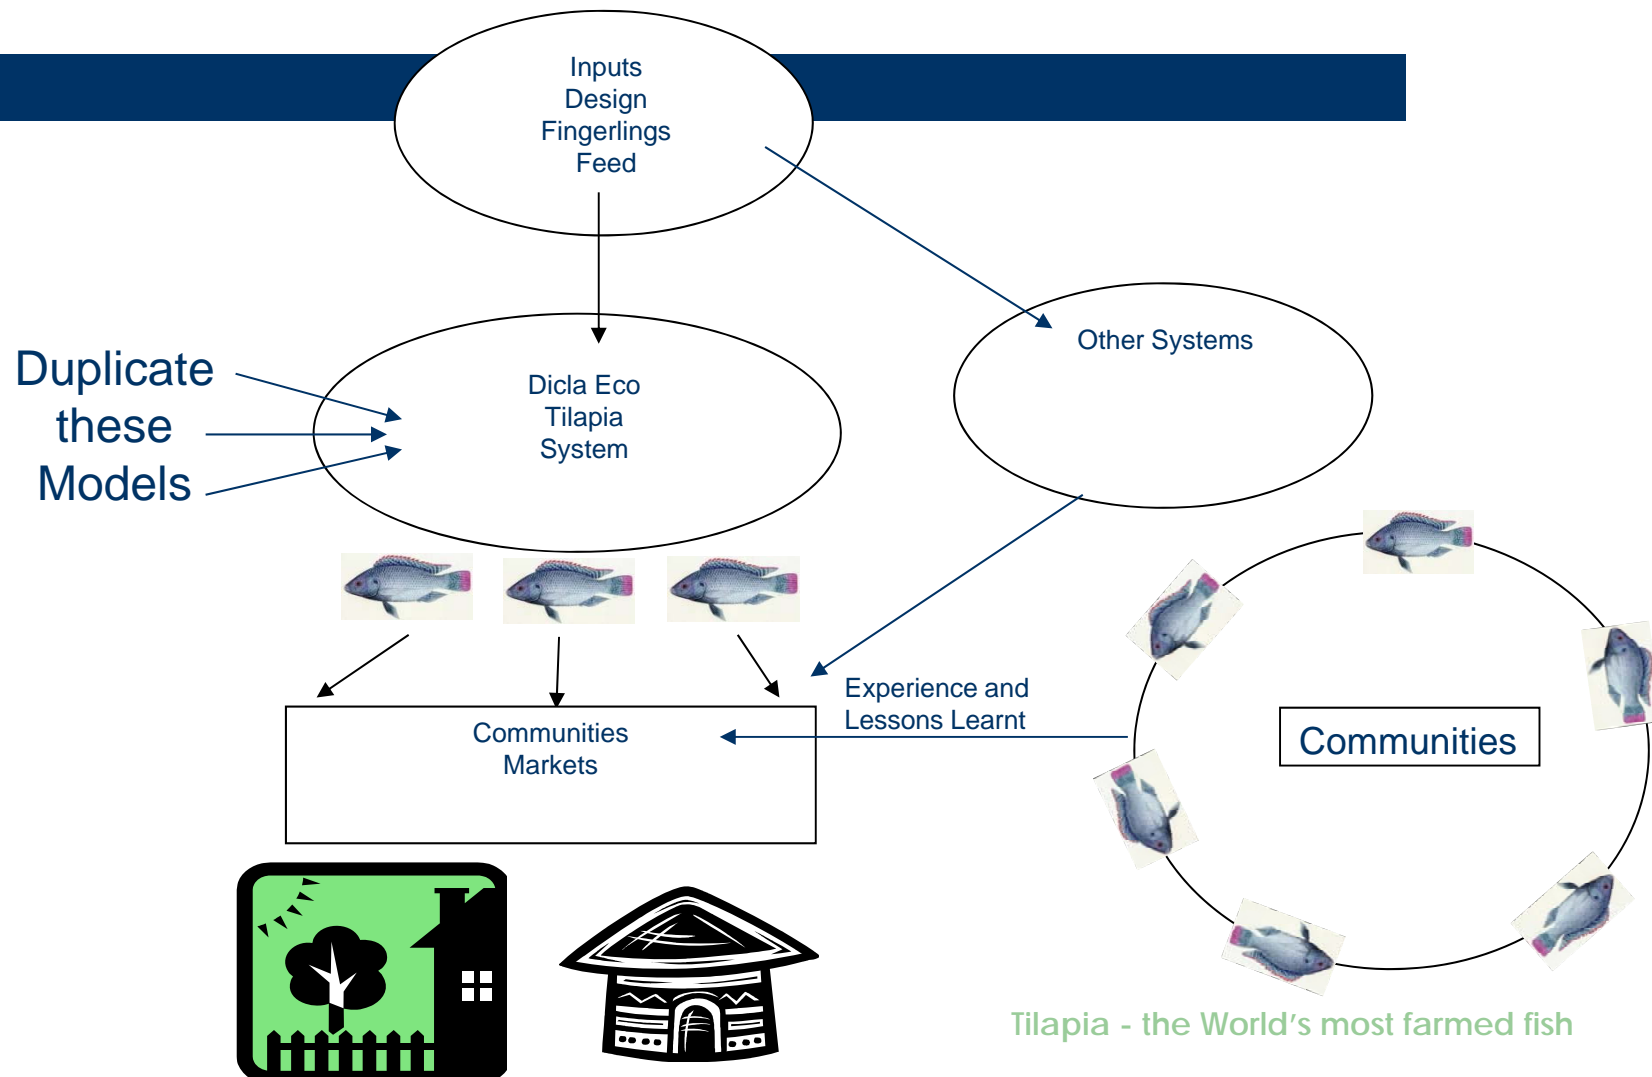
Inputs
Design
Fingerlings
Feed

Duplicate these Models

Dicla Eco
Tilapia
System

Other Systems

Experience and
Lessons Learnt

Communities
Markets

Communities

Tilapia - the World's most farmed fish